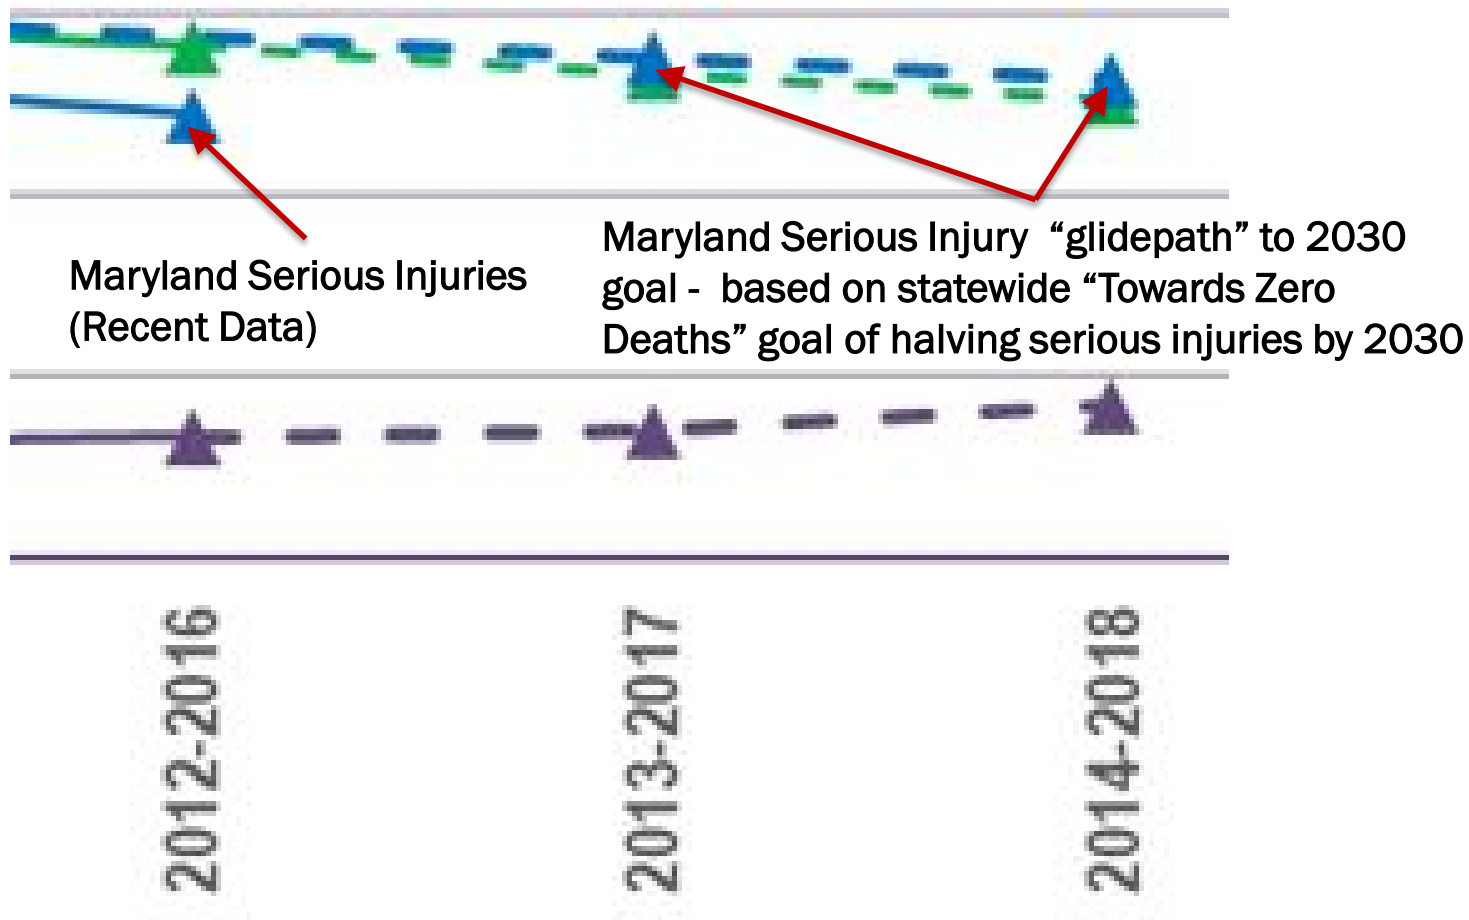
Maryland Serious Injuries (Recent Data)

Maryland Serious Injury “glidepath” to 2030 goal - based on statewide “Towards Zero Deaths” goal of halving serious injuries by 2030

2012-2016

2013-2017

2014-2018